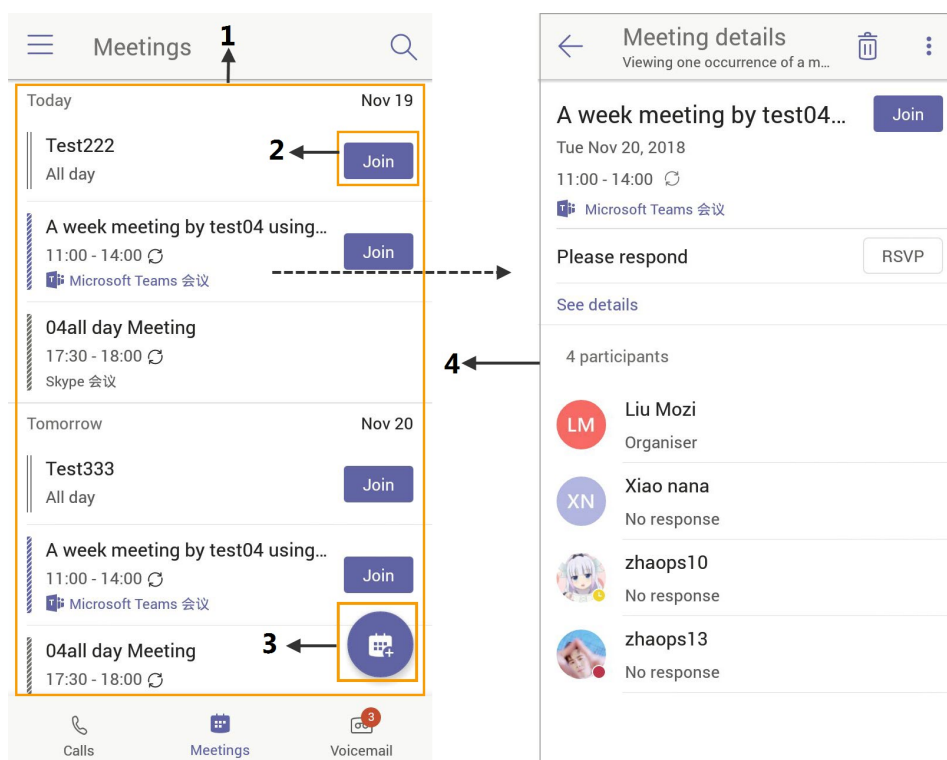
Meetings

1

Today Nov 19

Test222
All day

2

Join

A week meeting by test04 using...
11:00 - 14:00
Microsoft Teams 会议

Join

04all day Meeting
17:30 - 18:00
Skype 会议

Tomorrow Nov 20

Test333
All day

Join

A week meeting by test04 using...
11:00 - 14:00
Microsoft Teams 会议

Join

04all day Meeting
17:30 - 18:00

3

Calls Meetings Voicemail 3

Meeting details
Viewing one occurrence of a m...

A week meeting by test04...

Join

Tue Nov 20, 2018
11:00 - 14:00
Microsoft Teams 会议

Please respond

RSVP

See details

4

4 participants

LM Liu Mozi
Organiser

XN Xiao nana
No response

zhaops10
No response

zhaops13
No response